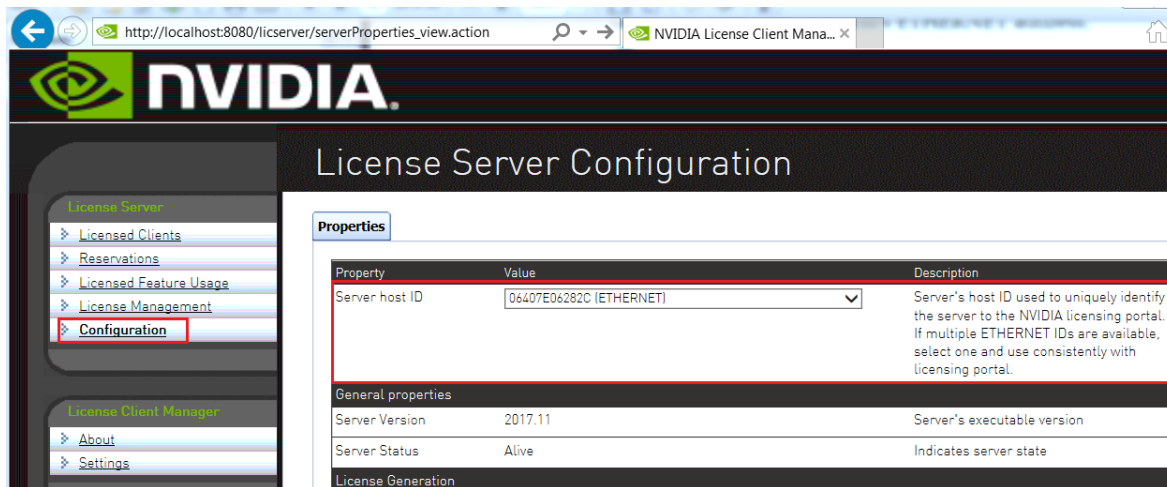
http://localhost:8080/licserver/serverProperties_view.action

NVIDIA License Client Mana...

NVIDIA.

License Server Configuration

License Server
Licensed Clients
Reservations
Licensed Feature Usage
License Management
Configuration

License Client Manager
About
Settings

Properties

| Property | Value | Description |
|---|---|---|
| Server host ID | 06407E06282C (ETHERNET) | Server's host ID used to uniquely identify the server to the NVIDIA licensing portal. If multiple ETHERNET IDs are available, select one and use consistently with licensing portal. |
| General properties | | |
| Server Version | 2017.11 | Server's executable version |
| Server Status | Alive | Indicates server state |
| License Generation | | |